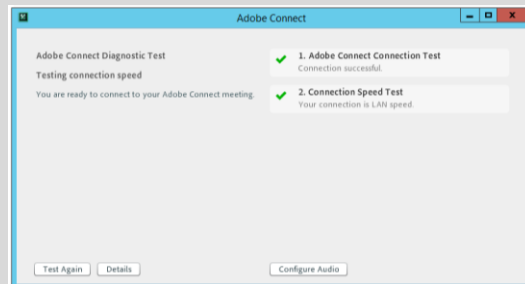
Adobe Connect

Adobe Connect Diagnostic Test

Testing connection speed

You are ready to connect to your Adobe Connect meeting.

1. Adobe Connect Connection Test
Connection successful.

2. Connection Speed Test
Your connection is LAN speed.

Test Again Details

Configure Audio